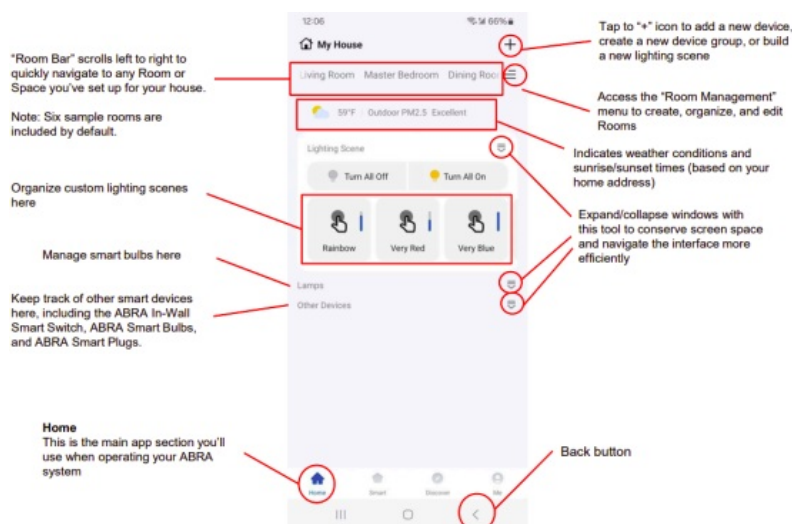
"Room Bar" scrolls left to right to quickly navigate to any Room or Space you've set up for your house.

Note: Six sample rooms are included by default.

Organize custom lighting scenes here

Manage smart bulbs here

Keep track of other smart devices here, including the ABRA In-Wall Smart Switch, ABRA Smart Bulbs, and ABRA Smart Plugs.

Home
This is the main app section you'll use when operating your ABRA system

12:06
66%
My House
+
Living Room Master Bedroom Dining Roo
59°F Outdoor PM2.5 Excellent
Lighting Scene
Turn All Off
Turn All On
Rainbow
Very Red
Very Blue
Lamps
Other Devices
Home
Smart
Discover
Me

Tap to "+" icon to add a new device, create a new device group, or build a new lighting scene

Access the "Room Management" menu to create, organize, and edit Rooms

Indicates weather conditions and sunrise/sunset times (based on your home address)

Expand/collapse windows with this tool to conserve screen space and navigate the interface more efficiently

Back button